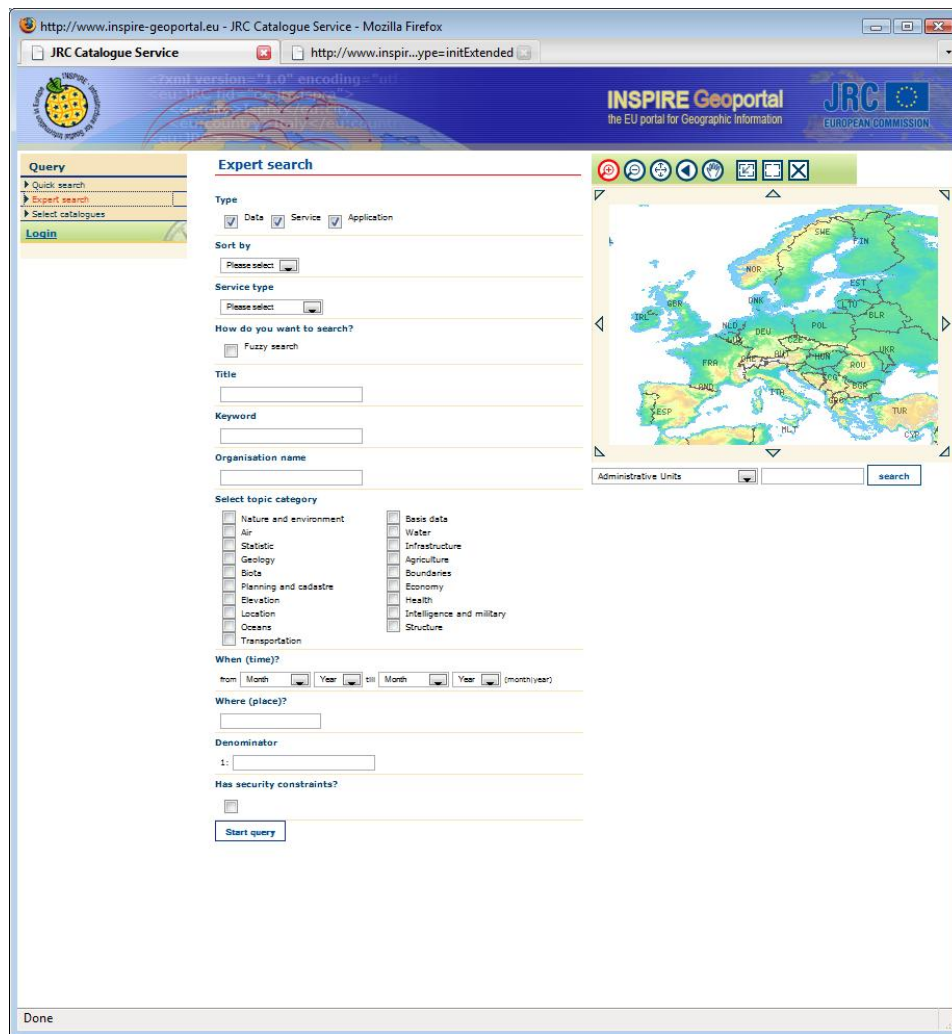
http://www.inspire-geoportal.eu - JRC Catalogue Service - Mozilla Firefox

JRC Catalogue Service

http://www.inspir...ype=initExtended

<?xml version="1.0" encoding="

INSPIRE Geoportal
the EU portal for Geographic Information

JRC
EUROPEAN COMMISSION

Query
Quick search
Expert search
Select catalogues
Login

Expert search

Type
Data Service Application

Sort by
Please select

Service type
Please select

How do you want to search?
Fuzzy search

Title

Keyword

Organisation name

Select topic category
Nature and environment
Air
Statistic
Geology
Biota
Planning and cadastre
Elevation
Location
Oceans
Transportation
Basis data
Water
Infrastructure
Agriculture
Boundaries
Economy
Health
Intelligence and military
Structure

When (time)?
from Month Year till Month Year (month/year)

Where (place)?

Denominator
1:

Has security constraints?

Start query

SWE FIN NOR EST DNK LTU GBR BLR IRL NLD DEU POL CZE UKR FRA HUN ROU BGR ITA ESP TUR MLT CYP

Administrative Units
search

Done